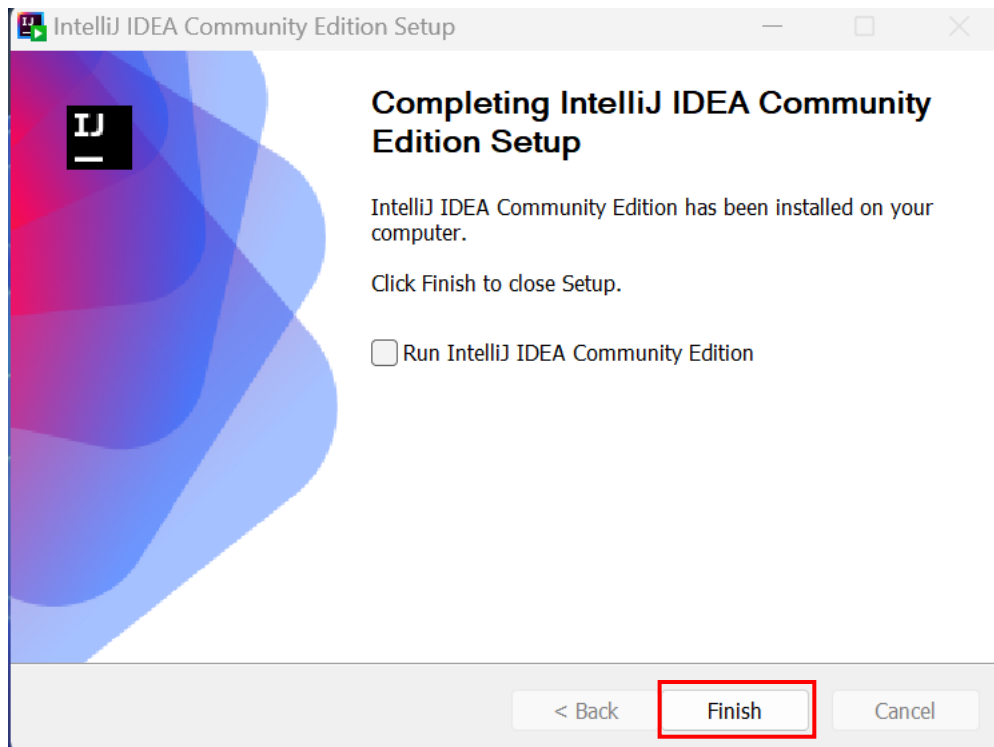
IntelliJ IDEA Community Edition Setup

IJ

Completing IntelliJ IDEA Community Edition Setup

IntelliJ IDEA Community Edition has been installed on your computer.

Click Finish to close Setup.

Run IntelliJ IDEA Community Edition

< Back
Finish
Cancel